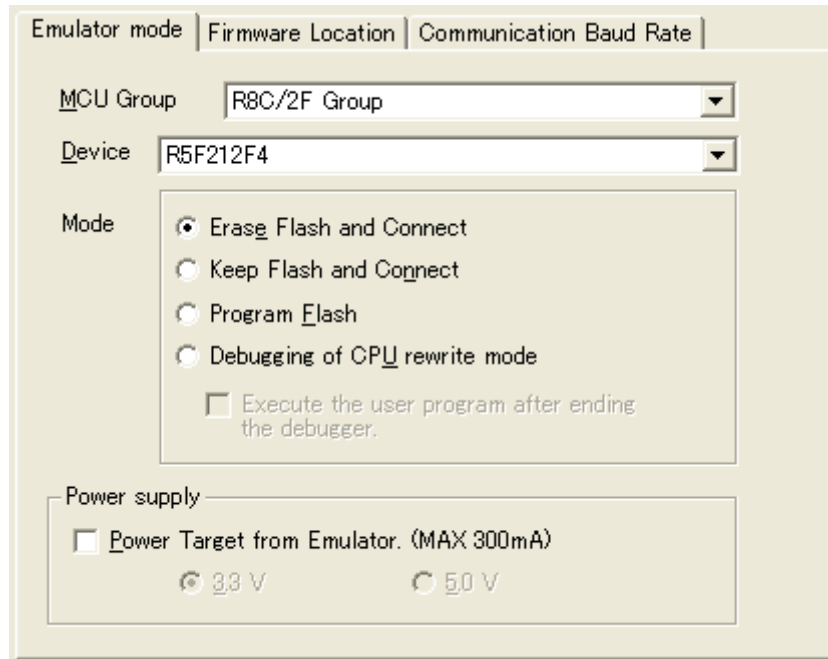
Emulator mode | Firmware Location | Communication Baud Rate

MCU Group R8C/2F Group

Device R5F212F4

Mode

Erase Flash and Connect

Keep Flash and Connect

Program Flash

Debugging of CPU rewrite mode

Execute the user program after ending the debugger.

Power supply

Power Target from Emulator. (MAX 300mA)

3.3 V

5.0 V